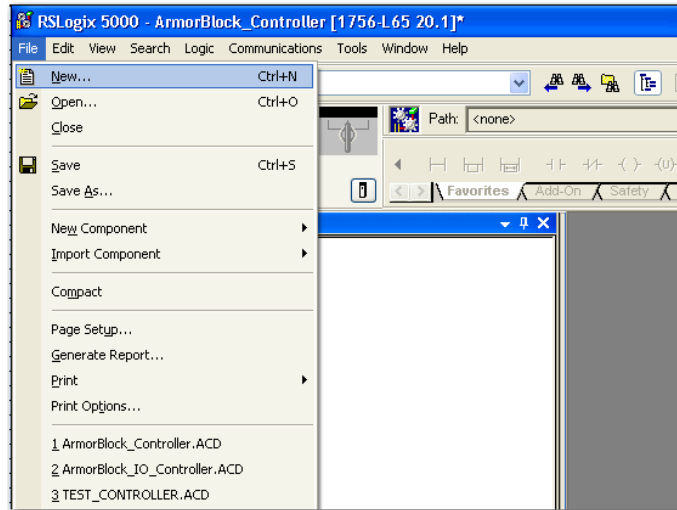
RSLogix 5000 - ArmorBlock_Controller [1756-L65 20.1]*

File Edit View Search Logic Communications Tools Window Help

New... Ctrl+N
Open... Ctrl+O
Close

Save Ctrl+S
Save As...

New Component
Import Component

Compact

Page Setup...
Generate Report...
Print
Print Options...

1 ArmorBlock_Controller.ACD
2 ArmorBlock_IO_Controller.ACD
3 TEST_CONTROLLER.ACD

Path: <none>

Favorites Add-On Safety